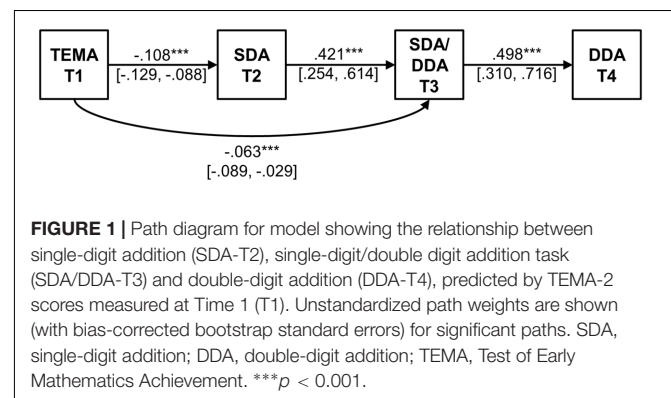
TEMA T1

-.108***
[-.129, -.088]

SDA T2

.421***
[.254, .614]

SDA/ DDA T3

.498***
[.310, .716]

DDA T4

-.063***
[-.089, -.029]

**FIGURE 1 |** Path diagram for model showing the relationship between single-digit addition (SDA-T2), single-digit/double digit addition task (SDA/DDA-T3) and double-digit addition (DDA-T4), predicted by TEMA-2 scores measured at Time 1 (T1). Unstandardized path weights are shown (with bias-corrected bootstrap standard errors) for significant paths. SDA, single-digit addition; DDA, double-digit addition; TEMA, Test of Early Mathematics Achievement. ***$p$ < 0.001.